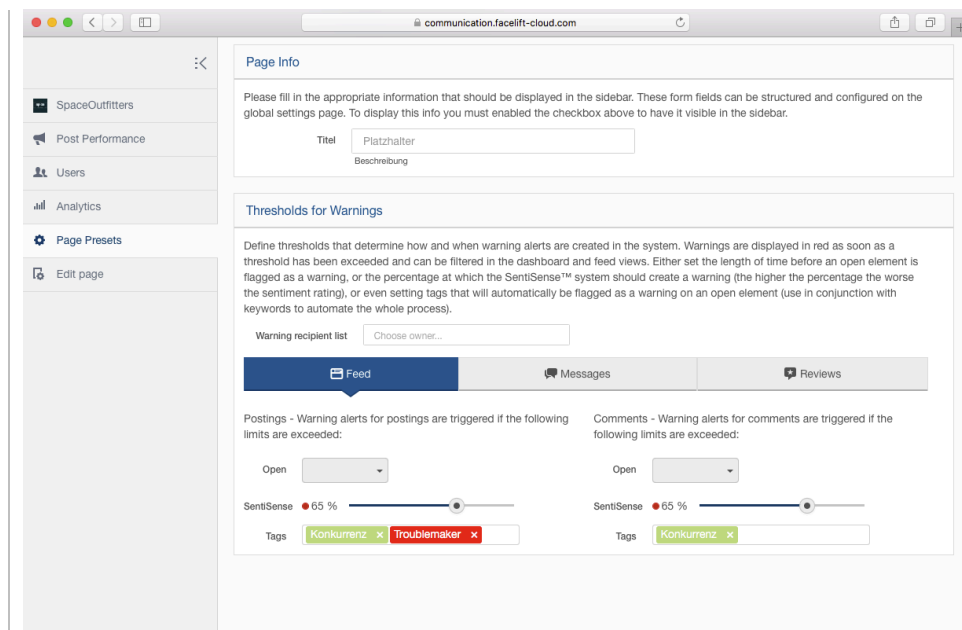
communication.facelift-cloud.com

SpaceOutfitters
Post Performance
Users
Analytics
Page Presets
Edit page

Page Info

Please fill in the appropriate information that should be displayed in the sidebar. These form fields can be structured and configured on the global settings page. To display this info you must enabled the checkbox above to have it visible in the sidebar.

Titel Platzhalter
Beschreibung

Thresholds for Warnings

Define thresholds that determine how and when warning alerts are created in the system. Warnings are displayed in red as soon as a threshold has been exceeded and can be filtered in the dashboard and feed views. Either set the length of time before an open element is flagged as a warning, or the percentage at which the SentiSense™ system should create a warning (the higher the percentage the worse the sentiment rating), or even setting tags that will automatically be flagged as a warning on an open element (use in conjunction with keywords to automate the whole process).

Warning recipient list Choose owner...

Feed Messages Reviews

Postings - Warning alerts for postings are triggered if the following limits are exceeded:

Open

SentiSense 65 %

Tags Konkurrenz × Troublemaker ×

Comments - Warning alerts for comments are triggered if the following limits are exceeded:

Open

SentiSense 65 %

Tags Konkurrenz ×